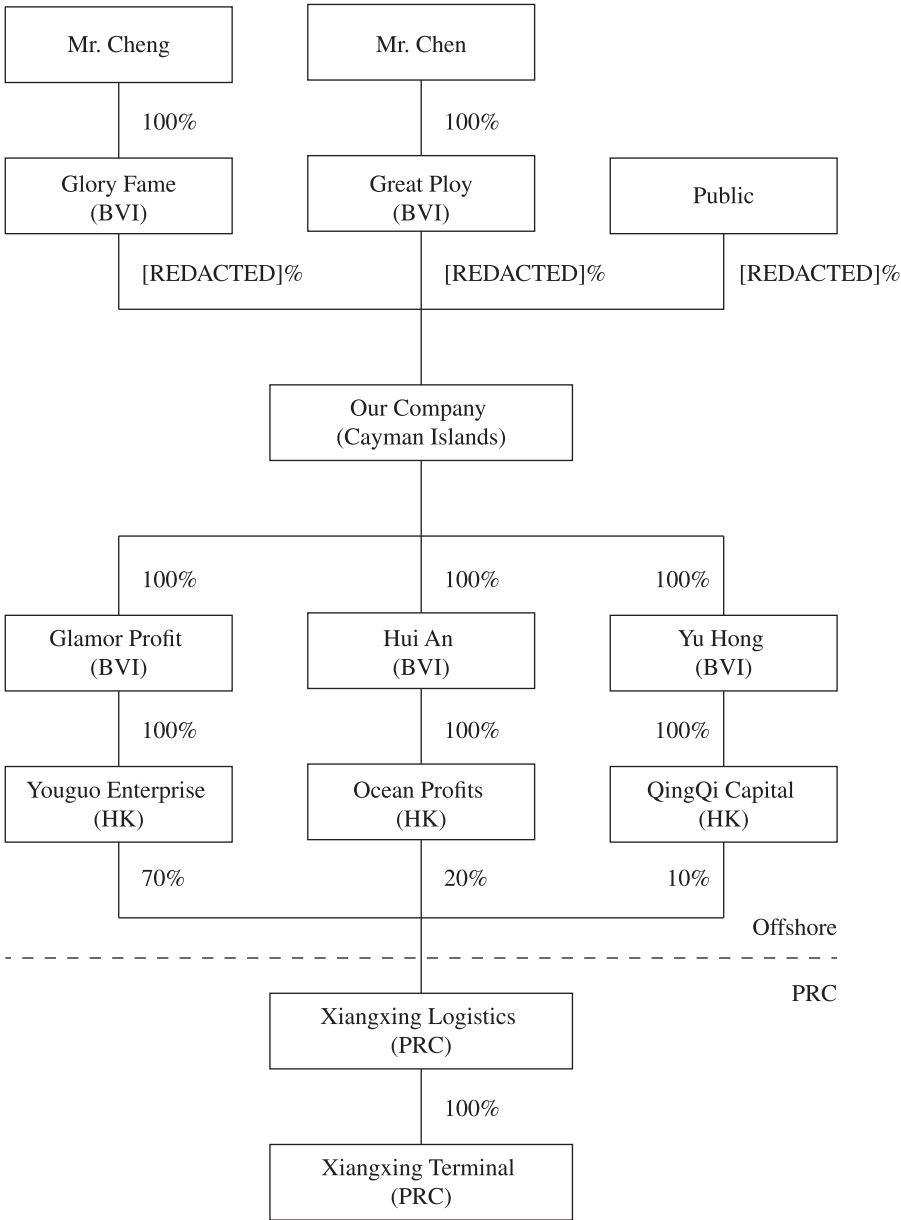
Mr. Cheng

Mr. Chen

100%

100%

Glory Fame
(BVI)

Great Ploy
(BVI)

Public

[REDACTED]%

[REDACTED]%

[REDACTED]%

Our Company
(Cayman Islands)

100%

100%

100%

Glamor Profit
(BVI)

Hui An
(BVI)

Yu Hong
(BVI)

100%

100%

100%

Youguo Enterprise
(HK)

Ocean Profits
(HK)

QingQi Capital
(HK)

70%

20%

10%

Offshore

PRC

Xiangxing Logistics
(PRC)

100%

Xiangxing Terminal
(PRC)